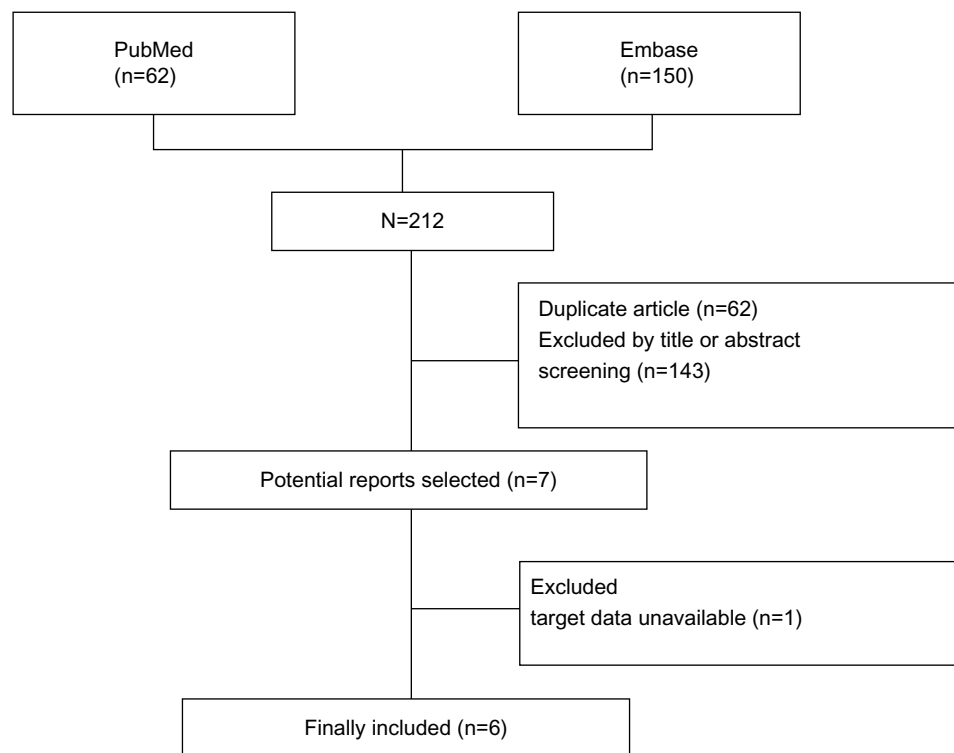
PubMed
(n=62)

Embase
(n=150)

N=212

Duplicate article (n=62)
Excluded by title or abstract screening (n=143)

Potential reports selected (n=7)

Excluded
target data unavailable (n=1)

Finally included (n=6)